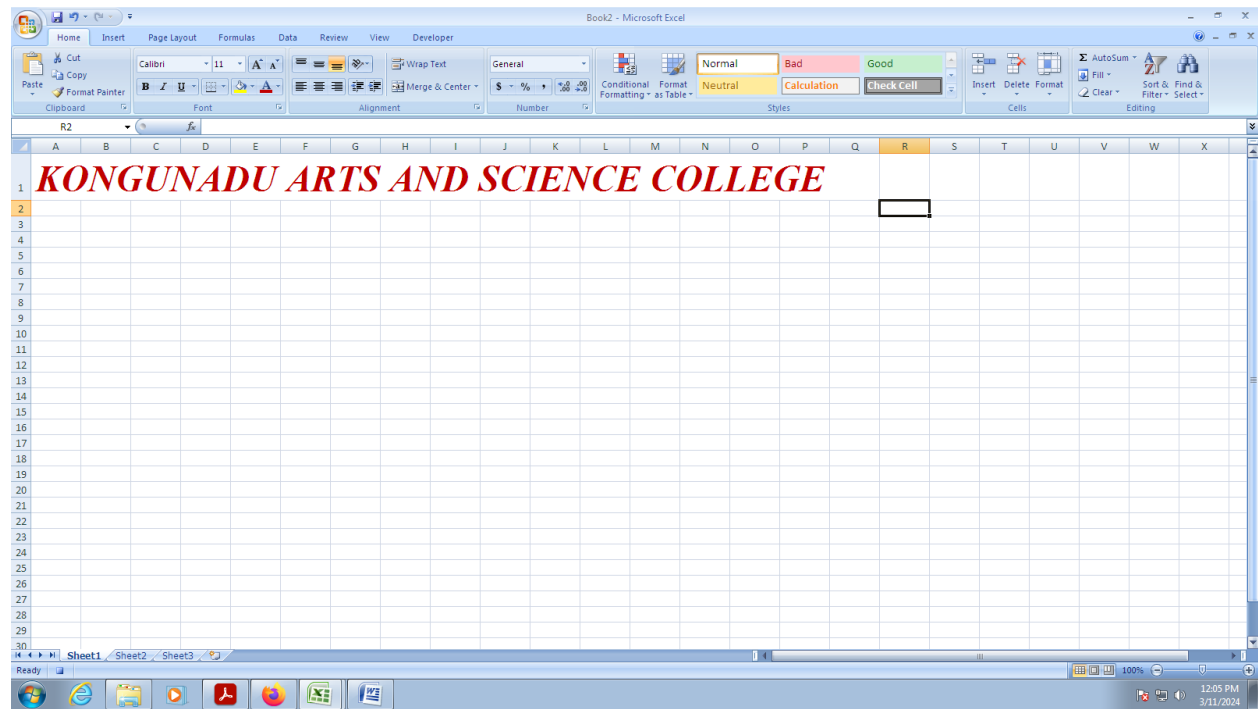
Book2 - Microsoft Excel

Home Insert Page Layout Formulas Data Review View Developer

Cut
Copy
Paste
Format Painter
Clipboard

Calibri 11
B I U
Font

Wrap Text
Merge & Center
Alignment

General
$ % ,
Number

Conditional Formatting
Format as Table
Normal
Bad
Good
Neutral
Calculation
Check Cell
Styles

Insert Delete Format
Cells

AutoSum
Fill
Clear
Sort & Filter
Find & Select
Editing

R2

| | A | B | C | D | E | F | G | H | I | J | K | L | M | N | O | P | Q | R | S | T | U | V | W | X |
|---|---|---|---|---|---|---|---|---|---|---|---|---|---|---|---|---|---|---|---|---|---|---|---|---|
| 1 | KONGUNADU ARTS AND SCIENCE COLLEGE | | | | | | | | | | | | | | | | | | | | | | | |
| 2 | | | | | | | | | | | | | | | | | | | | | | | | |

3 4 5 6 7 8 9 10 11 12 13 14 15 16 17 18 19 20 21 22 23 24 25 26 27 28 29 30

Sheet1 Sheet2 Sheet3

Ready
100%

12:05 PM
3/11/2024